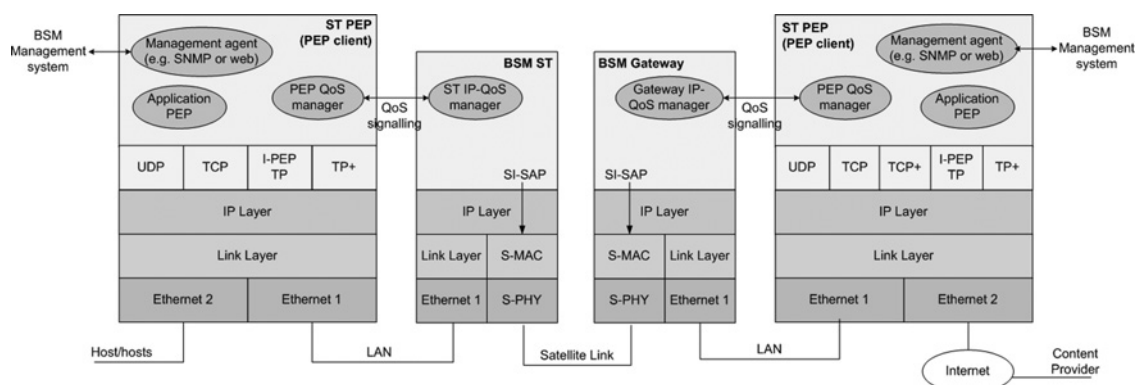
BSM Management system

ST PEP (PEP client)

Management agent (e.g. SNMP or web)

Application PEP

PEP QoS manager

QoS signalling

UDP | TCP | I-PEP TP | TP+

IP Layer

Link Layer

Ethernet 2 | Ethernet 1

Host/hosts

LAN

BSM ST

ST IP-QoS manager

SI-SAP

IP Layer

Link Layer | S-MAC

Ethernet 1 | S-PHY

Satellite Link

BSM Gateway

Gateway IP-QoS manager

SI-SAP

IP Layer

S-MAC | Link Layer

S-PHY | Ethernet 1

LAN

QoS signalling

ST PEP (PEP client)

Management agent (e.g. SNMP or web)

PEP QoS manager

Application PEP

BSM Management system

UDP | TCP | TCP+ | I-PEP TP | TP+

IP Layer

Link Layer

Ethernet 1 | Ethernet 2

Internet

Content Provider